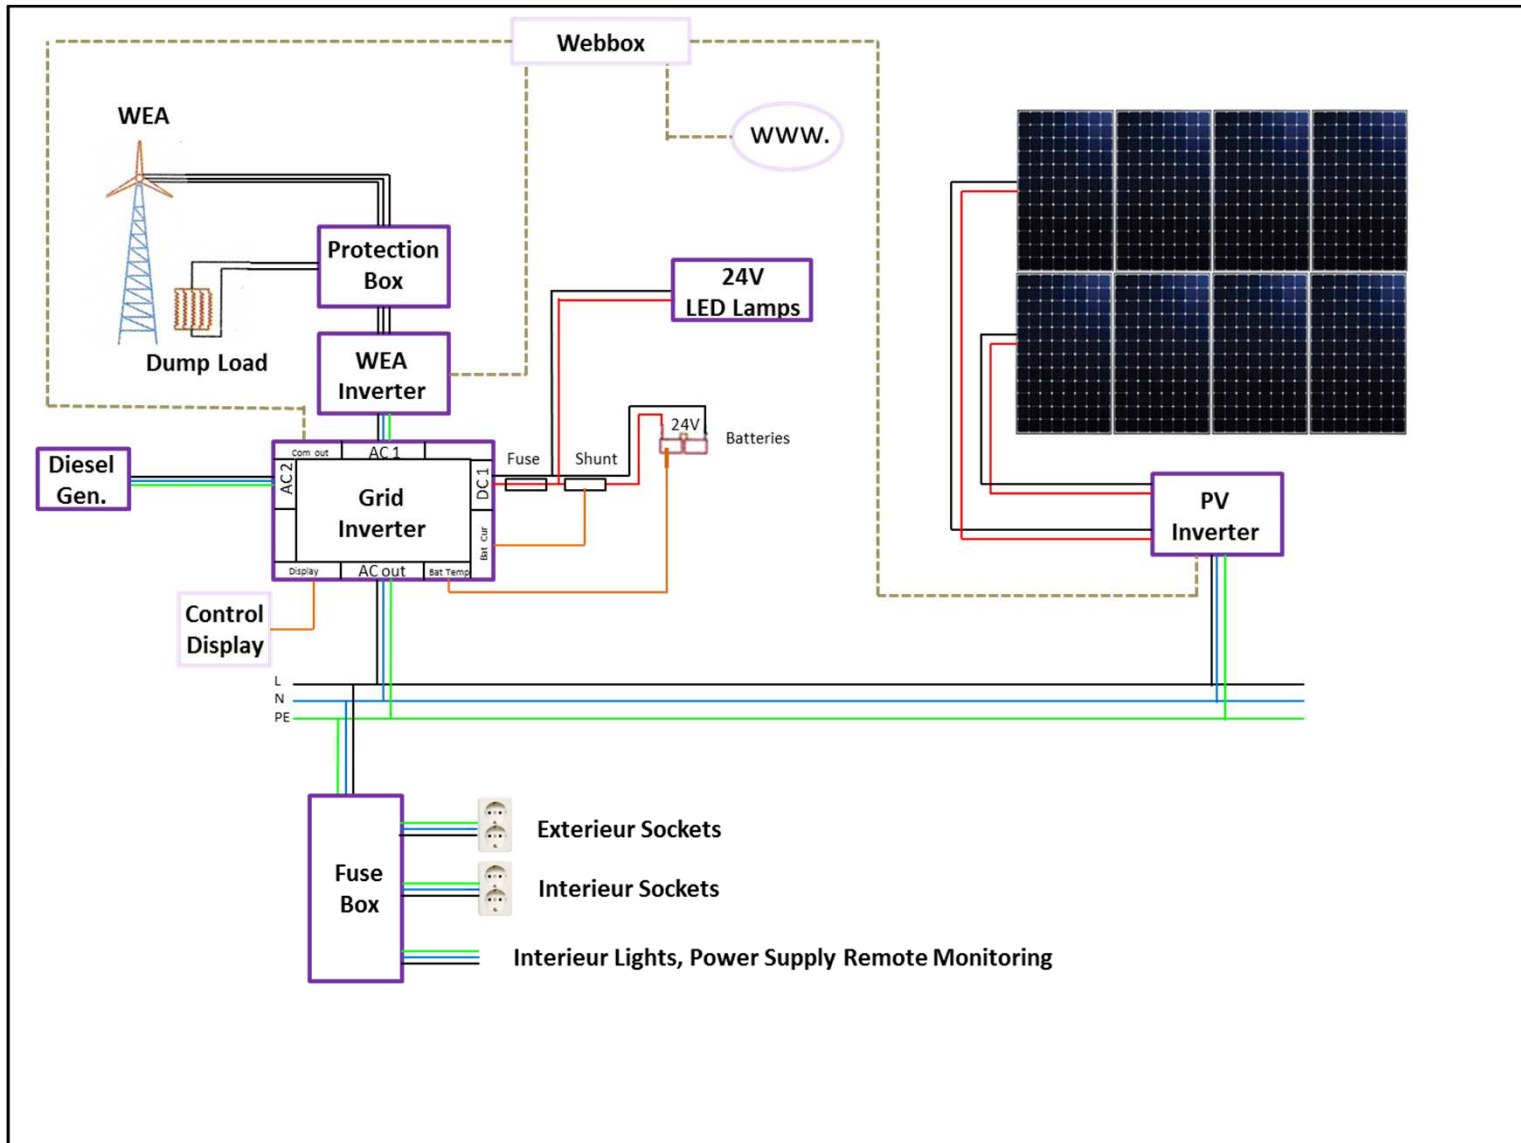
Webbox

WWW.

WEA

Protection Box

Dump Load

WEA Inverter

24V LED Lamps

24V

Batteries

Diesel Gen.

Com out

AC 1

AC 2

Grid Inverter

DC 1

Bat Cur

Display

AC out

Bat Temp

Fuse

Shunt

Control Display

PV Inverter

L
N
PE

Fuse Box

Exterieur Sockets

Interieur Sockets

Interieur Lights, Power Supply Remote Monitoring